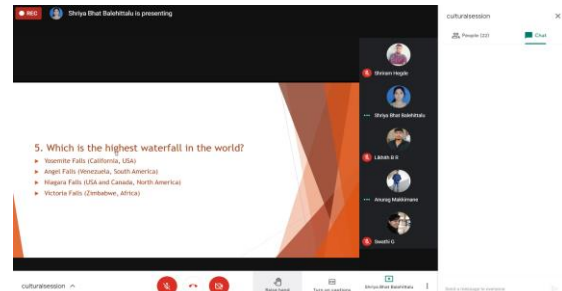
REC Shriya Bhat Balehittalu is presenting

5. Which is the highest waterfall in the world?

Yosemite Falls (California, USA)

Angel Falls (Venezuela, South America)

Niagara Falls (USA and Canada, North America)

Victoria Falls (Zimbabwe, Africa)

Shriram Hegde

Shriya Bhat Balehittalu

Likhith B R

Anurag Makkimane

Swathi G

culturalsession

People (32)

Chat

culturalsession

Raise hand

Turn on captions

Shriya Bhat Balehittalu

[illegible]